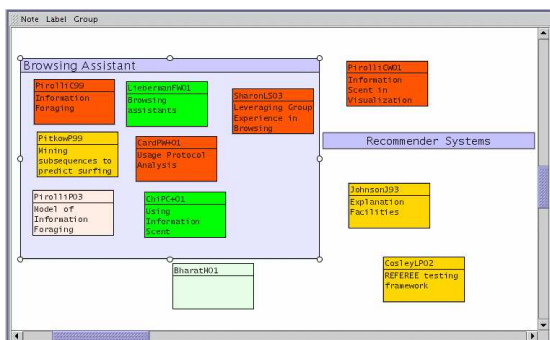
Note Label Group

Browsing Assistant

PirolliC99
Information Foraging

LiebermanFW01
Browsing assistants

SharonLS03
Leveraging Group Experience in Browsing

PitkowP99
Mining subsequences to predict surfing

CardPW+01
Usage Protocol Analysis

PirolliP03
Model of Information Foraging

ChiPC+01
Using Information Scent

BharatH01

PirolliCW01
Information Scent in Visualization

Recommender Systems

JohnsonJ93
Explanation Facilities

CosleyLP02
REFEREE testing framework